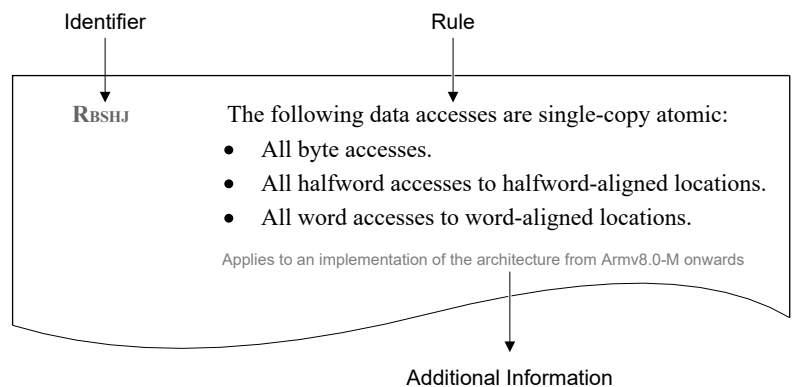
Identifier

Rule

RBSHJ

The following data accesses are single-copy atomic:

- All byte accesses.
- All halfword accesses to halfword-aligned locations.
- All word accesses to word-aligned locations.

Applies to an implementation of the architecture from Armv8.0-M onwards

Additional Information